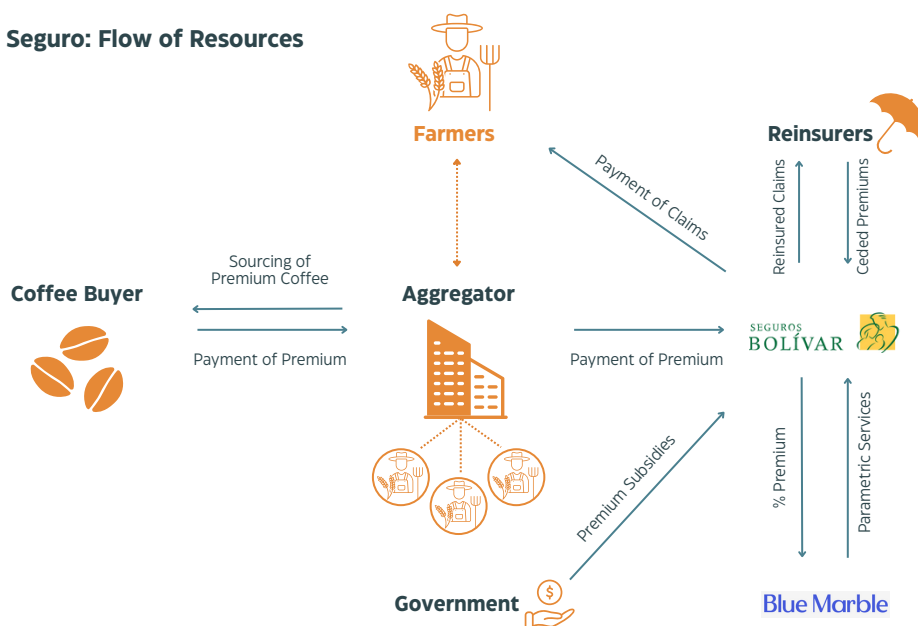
Seguro: Flow of Resources

Farmers

Reinsurers

Payment of Claims

Reinsured Claims

Ceded Premiums

Coffee Buyer

Sourcing of Premium Coffee

Payment of Premium

Aggregator

Payment of Premium

SEGUROS BOLÍVAR

Premium Subsidies

% Premium

Parametric Services

Government

$

Blue Marble